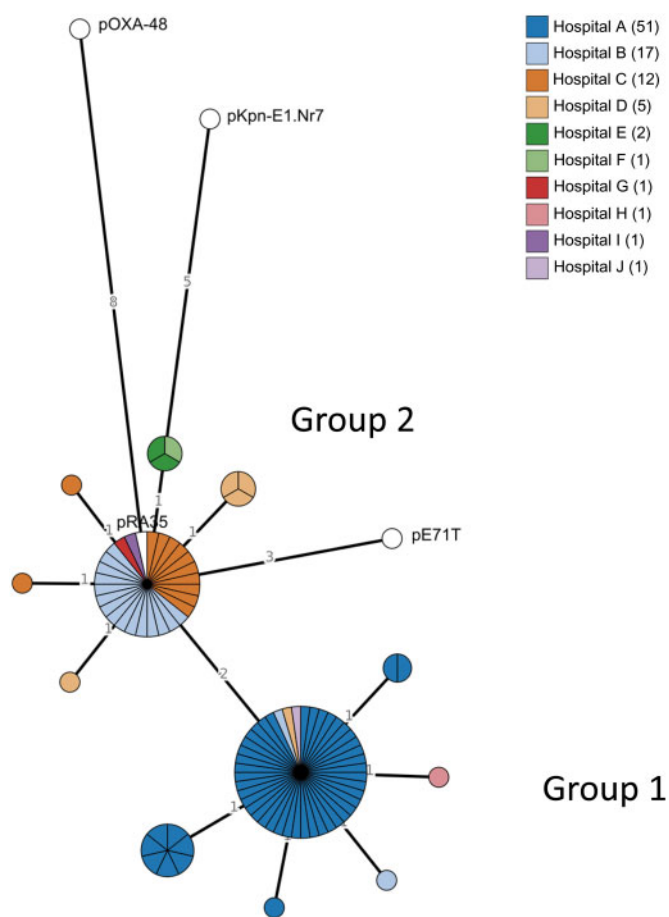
pOXA-48

pKpn-E1.Nr7

Hospital A (51)
Hospital B (17)
Hospital C (12)
Hospital D (5)
Hospital E (2)
Hospital F (1)
Hospital G (1)
Hospital H (1)
Hospital I (1)
Hospital J (1)

8

5

Group 2

1

1

pRA35

1

pE71T

3

1

1

2

1

1

1

Group 1

1